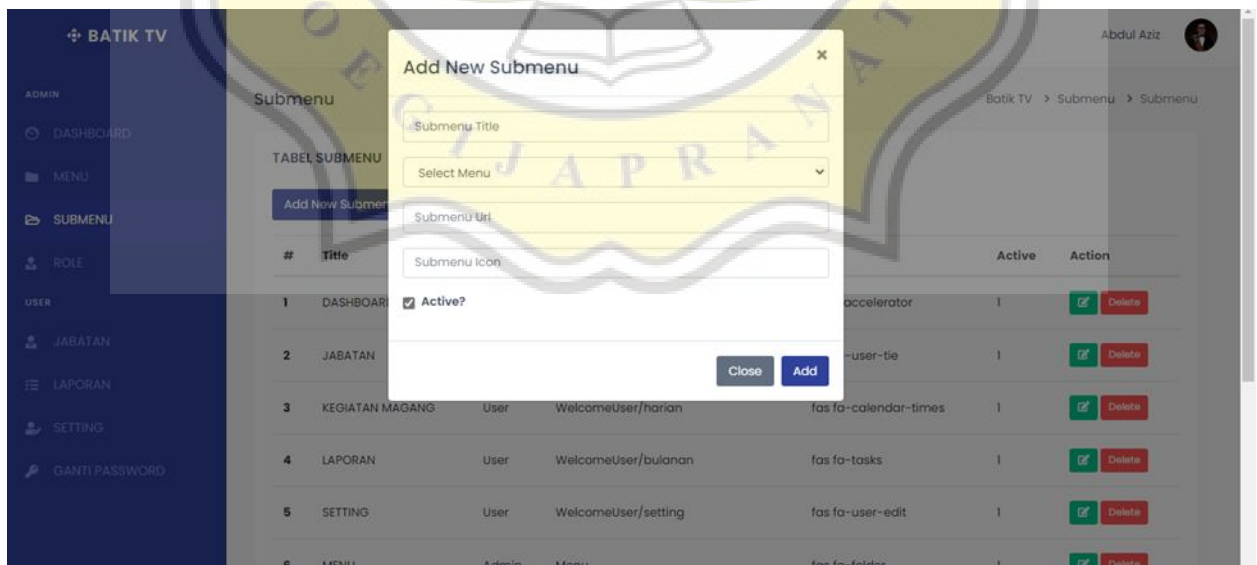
BATIK TV

ADMIN
DASHBOARD
MENU
SUBMENU
ROLE
USER
JABATAN
LAPORAN
SETTING
GANTI PASSWORD

Submenu

Batik TV > Submenu > Submenu

TABEL SUBMENU

Add New Submenu

| # | Title | | | | Active | Action |
|---|---|---|---|---|---|---|
| 1 | DASHBOARD | | | accelerator | 1 | Delete |
| 2 | JABATAN | | | -user-tie | 1 | Delete |
| 3 | KEGIATAN MAGANG | User | WelcomeUser/harian | fas fa-calendar-times | 1 | Delete |
| 4 | LAPORAN | User | WelcomeUser/bulanan | fas fa-tasks | 1 | Delete |
| 5 | SETTING | User | WelcomeUser/setting | fas fa-user-edit | 1 | Delete |
| 6 | MENU | Admin | Menu | fas fa-folder | 1 | Delete |

Abdul Aziz

Add New Submenu
×
Submenu Title
Select Menu
Submenu Url
Submenu Icon
Active?
Close Add

SOEGIJAPRANATA